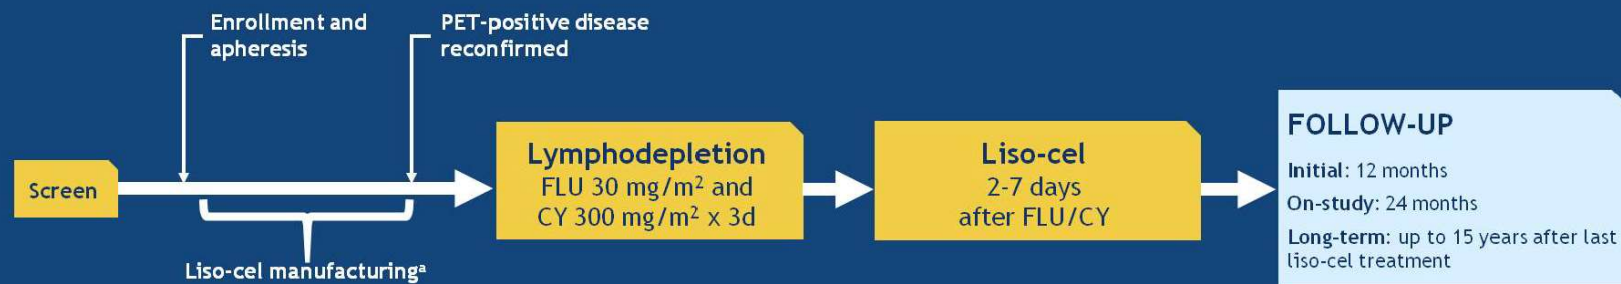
Enrollment and apheresis

PET-positive disease reconfirmed

Screen

Liso-cel manufacturing$^{a}$

Lymphodepletion
FLU 30 mg/m$^{2}$ and
CY 300 mg/m$^{2}$ x 3d

Liso-cel
2-7 days
after FLU/CY

FOLLOW-UP

Initial: 12 months

On-study: 24 months

Long-term: up to 15 years after last liso-cel treatment